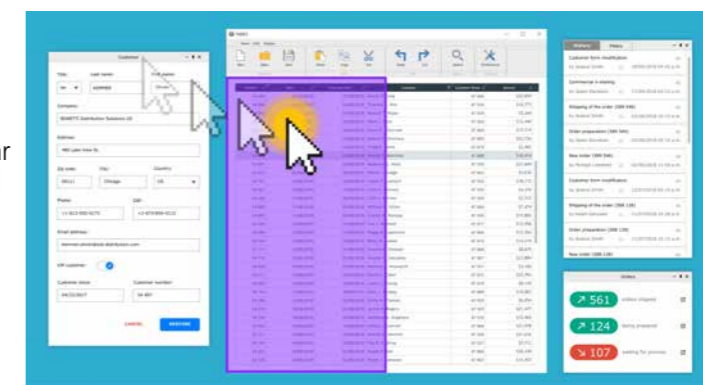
r

Customer

Title:

Last name:

First name:

Company:

Address:

Zip code:

City:

Country:

Chicago

US

Phone:

Cell:

Email address:

VIP customer:

Customer since:

Customer number:

CANCEL

Orders

History

Notes

Customer from modification

Commercial in making

Shipping of the order

Order preparation

New order

Customer from modification

Shipping of the order

Order preparation

New order

Orders

561

orders shipped

124

being prepared

107

waiting for process